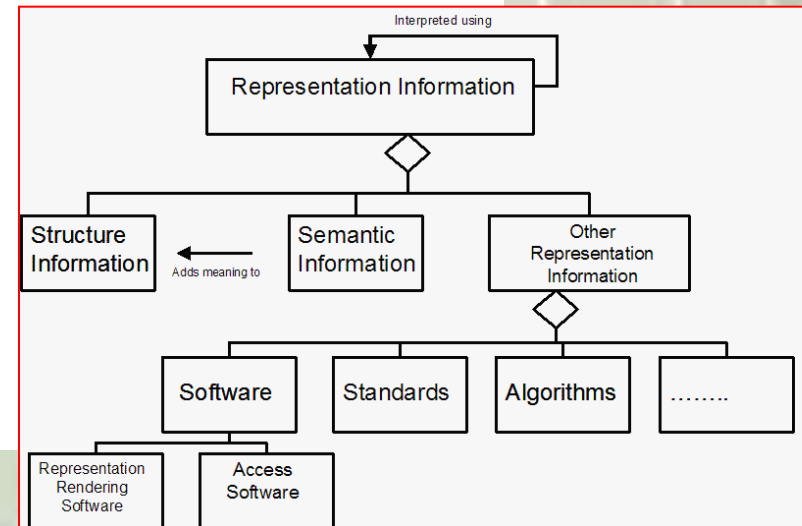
Interpreted using

Representation Information

Structure Information

Adds meaning to

Semantic Information

Other Representation Information

Software

Standards

Algorithms

……..

Representation Rendering Software

Access Software